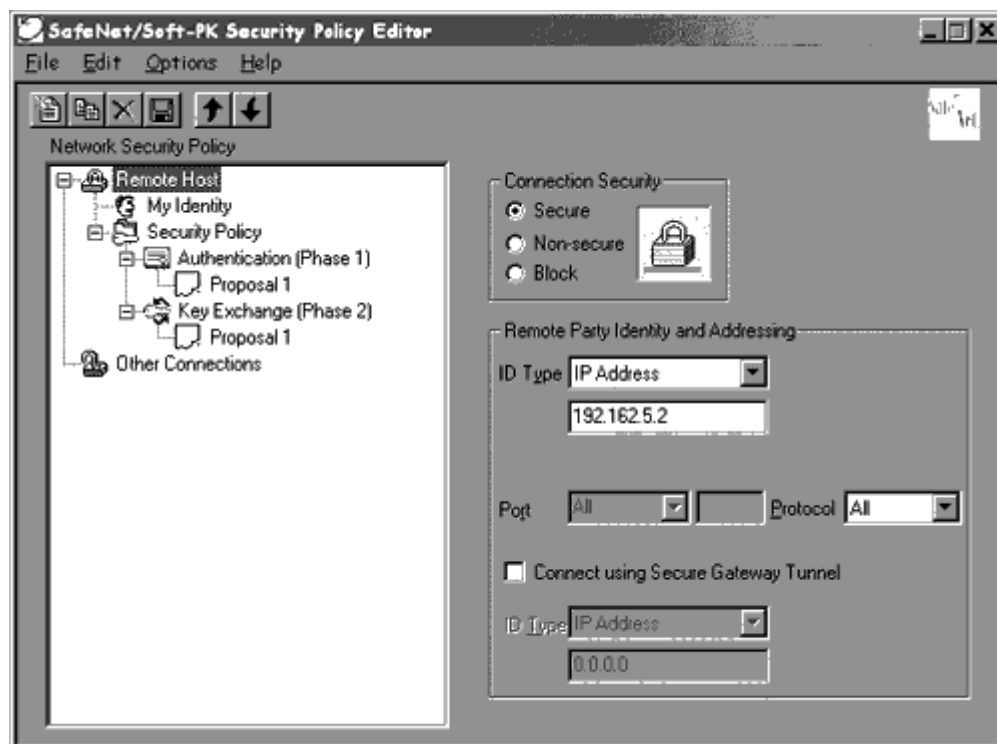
SafeNet/Soft-PK Security Policy Editor

File Edit Options Help

Network Security Policy

Remote Host
My Identity
Security Policy
Authentication (Phase 1)
Proposal 1
Key Exchange (Phase 2)
Proposal 1
Other Connections

Connection Security
Secure
Non-secure
Block

Remote Party Identity and Addressing
ID Type IP Address
192.162.5.2

Port All Protocol All

Connect using Secure Gateway Tunnel

ID Type IP Address
0.0.0.0